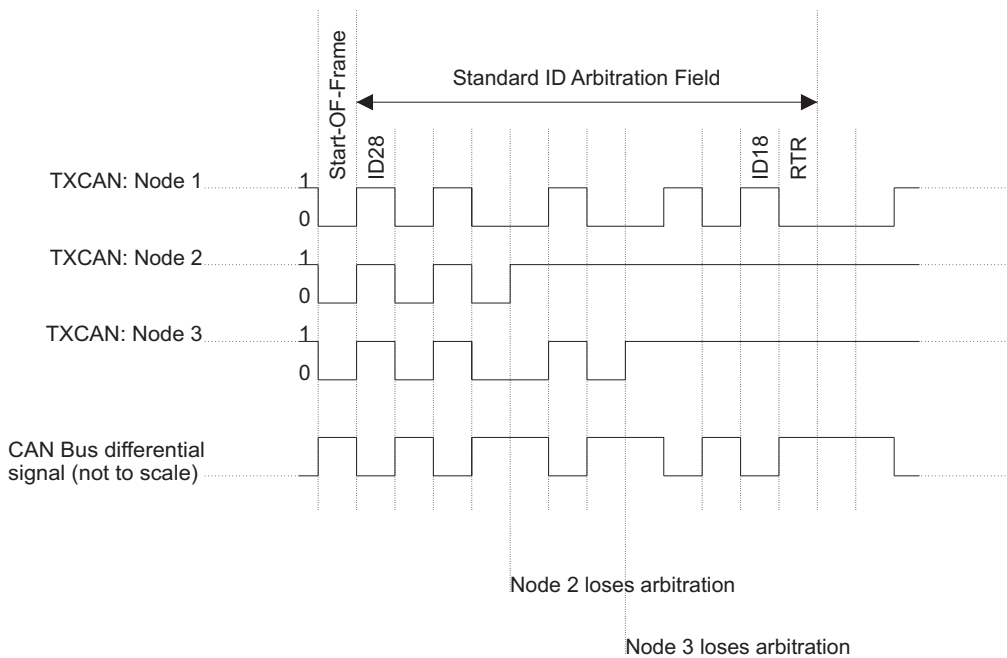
Start-OF-Frame

Standard ID Arbitration Field

ID28

ID18

RTR

TXCAN: Node 1

1

0

TXCAN: Node 2

1

0

TXCAN: Node 3

1

0

CAN Bus differential signal (not to scale)

Node 2 loses arbitration

Node 3 loses arbitration